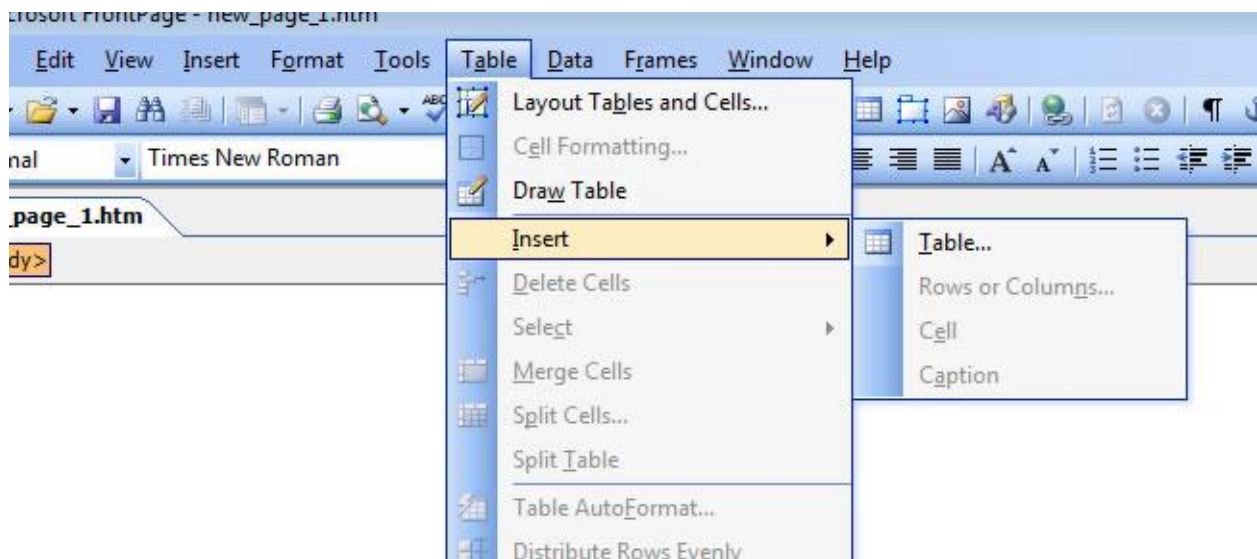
crosoft FrontPage - new_page_1.htm

Edit View Insert Format Tools Table Data Frames Window Help

nal Times New Roman

page_1.htm

dy>

Layout Tables and Cells...
Cell Formatting...
Draw Table
Insert
Delete Cells
Select
Merge Cells
Split Cells...
Split Table
Table AutoFormat...
Distribute Rows Evenly

Table...
Rows or Columns...
Cell
Caption